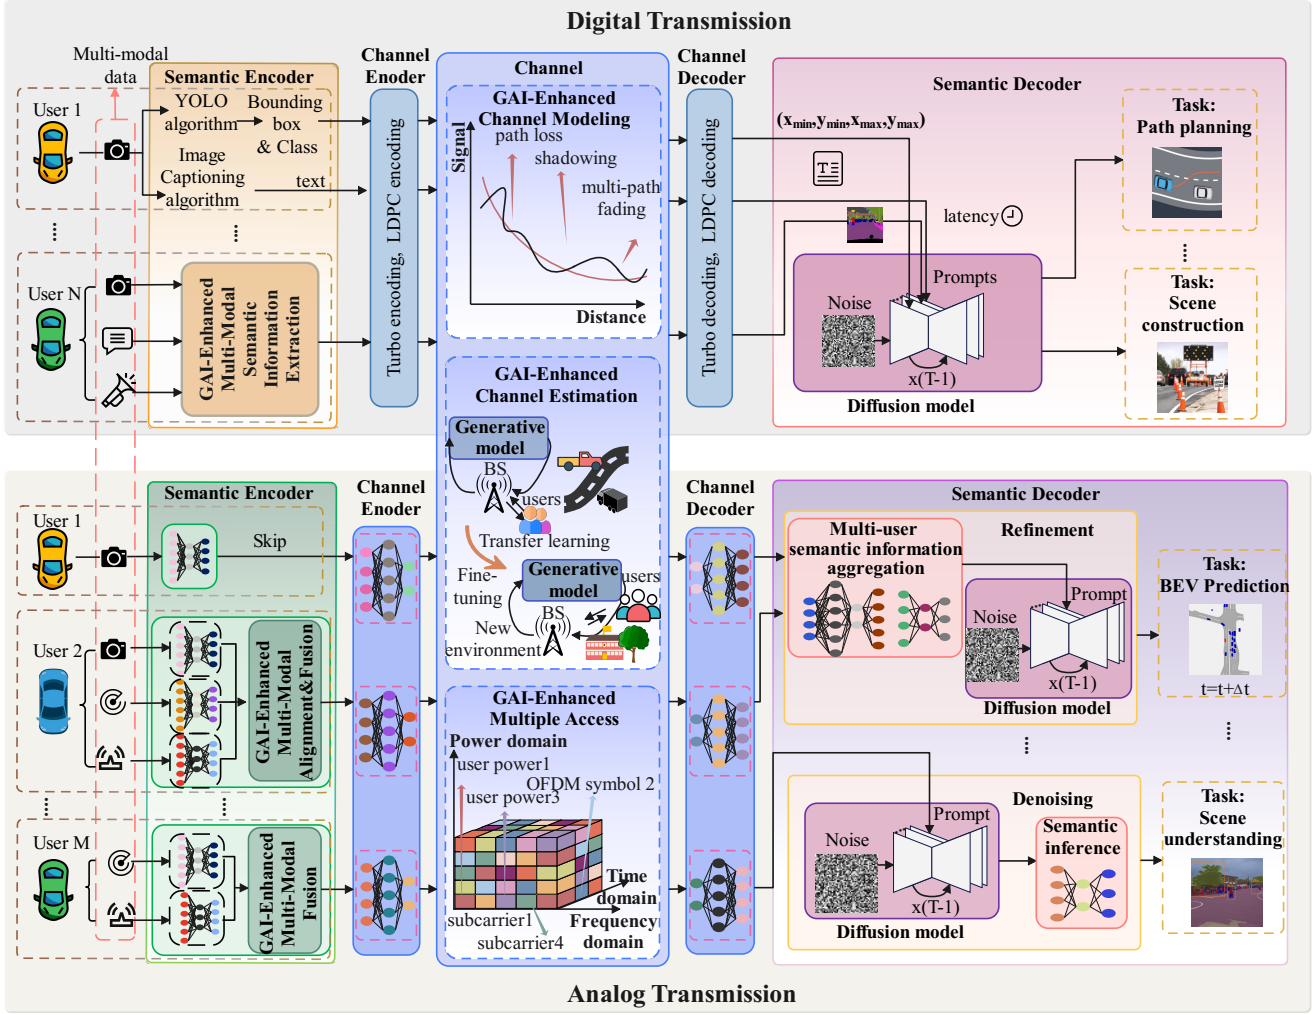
Digital Transmission

Multi-modal data

User 1

User N

Semantic Encoder

YOLO algorithm

Bounding box & Class

Image Captioning algorithm

text

GAI-Enhanced Multi-Modal Semantic Information Extraction

Channel Enoder

Turbo encoding, LDPC encoding

Channel

GAI-Enhanced Channel Modeling

Signal

path loss

shadowing

multi-path fading

Distance

Channel Decoder

Turbo decoding, LDPC decoding

Semantic Decoder

$(x_{min}, y_{min}, x_{max}, y_{max})$

latency

Noise

Prompts

x(T-1)

Diffusion model

Task: Path planning

Task: Scene construction

GAI-Enhanced Channel Estimation

Generative model

BS

users

Transfer learning

Fine-tuning

Generative model

users

BS

New environment

GAI-Enhanced Multiple Access

Power domain

user power1

user power3

OFDM symbol 2

Time domain

subcarrier1

subcarrier4

Frequency domain

Semantic Encoder

User 1

Skip

User 2

GAI-Enhanced Multi-Modal Alignment&Fusion

User M

GAI-Enhanced Multi-Modal Fusion

Channel Enoder

Channel Decoder

Semantic Decoder

Multi-user semantic information aggregation

Refinement

Noise

Prompt

x(T-1)

Diffusion model

Task: BEV Prediction

t=t+Δt

Denoising

Prompt

Noise

x(T-1)

Diffusion model

Semantic inference

Task: Scene understanding

Analog Transmission